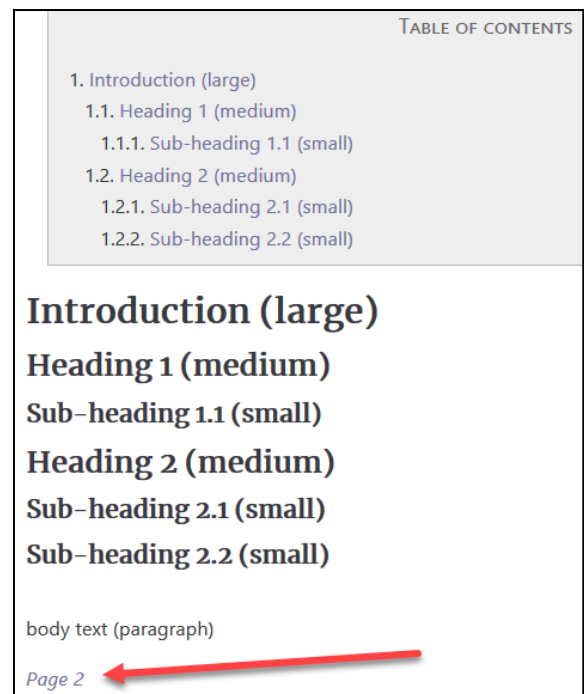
TABLE OF CONTENTS

1. Introduction (large)
1.1. Heading 1 (medium)
1.1.1. Sub-heading 1.1 (small)
1.2. Heading 2 (medium)
1.2.1. Sub-heading 2.1 (small)
1.2.2. Sub-heading 2.2 (small)

Introduction (large)

Heading 1 (medium)

Sub-heading 1.1 (small)

Heading 2 (medium)

Sub-heading 2.1 (small)

Sub-heading 2.2 (small)

body text (paragraph)

Page 2